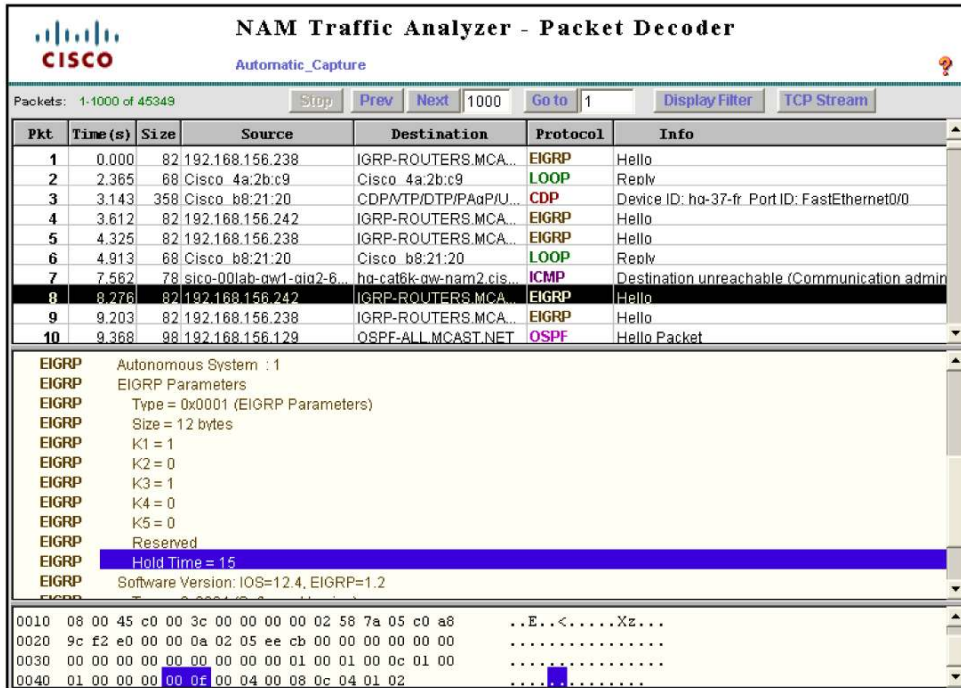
CISCO

NAM Traffic Analyzer - Packet Decoder

Automatic_Capture

?

Packets: 1-1000 of 45349 Stop Prev Next 1000 Go to 1 Display Filter TCP Stream

| Pkt | Time(s) | Size | Source | Destination | Protocol | Info |
|---|---|---|---|---|---|---|
| 1 | 0.000 | 82 | 192.168.156.238 | IGRP-ROUTERS.MCA... | EIGRP | Hello |
| 2 | 2.365 | 68 | Cisco_4a:2b:c9 | Cisco_4a:2b:c9 | LOOP | Reply |
| 3 | 3.143 | 358 | Cisco_b8:21:20 | CDP/VTP/DTP/PAgP/U... | CDP | Device ID: hq-37-fr Port ID: FastEthernet0/0 |
| 4 | 3.612 | 82 | 192.168.156.242 | IGRP-ROUTERS.MCA... | EIGRP | Hello |
| 5 | 4.325 | 82 | 192.168.156.238 | IGRP-ROUTERS.MCA... | EIGRP | Hello |
| 6 | 4.913 | 68 | Cisco_b8:21:20 | Cisco_b8:21:20 | LOOP | Reply |
| 7 | 7.562 | 78 | sico-00lab-gw1-gig2-6... | hq-cat6k-gw-nam2.cis... | ICMP | Destination unreachable (Communication admin |
| 8 | 8.276 | 82 | 192.168.156.242 | IGRP-ROUTERS.MCA... | EIGRP | Hello |
| 9 | 9.203 | 82 | 192.168.156.238 | IGRP-ROUTERS.MCA... | EIGRP | Hello |
| 10 | 9.368 | 98 | 192.168.156.129 | OSPF-ALL.MCAST.NET | OSPF | Hello Packet |

EIGRP Autonomous System : 1
EIGRP EIGRP Parameters
EIGRP Type = 0x0001 (EIGRP Parameters)
EIGRP Size = 12 bytes
EIGRP K1 = 1
EIGRP K2 = 0
EIGRP K3 = 1
EIGRP K4 = 0
EIGRP K5 = 0
EIGRP Reserved
EIGRP Hold Time = 15
EIGRP Software Version: IOS=12.4, EIGRP=1.2
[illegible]

0010 08 00 45 c0 00 3c 00 00 00 00 02 58 7a 05 c0 a8 ..E..<.....Xz...
0020 9c f2 e0 00 00 0a 02 05 ee cb 00 00 00 00 00 00 ................
0030 00 00 00 00 00 00 00 00 00 01 00 01 00 0c 01 00 ................
0040 01 00 00 00 00 0f 00 04 00 08 0c 04 01 02 ..............